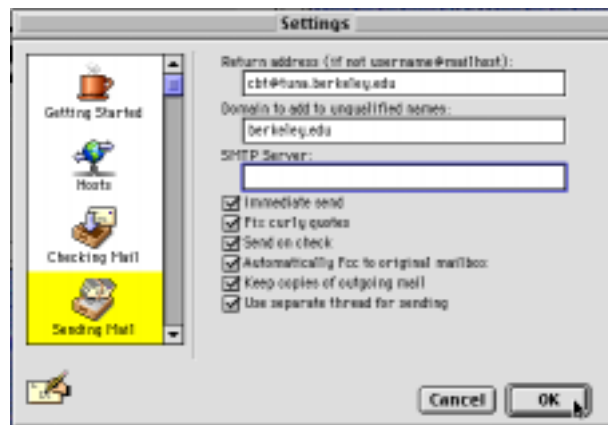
Settings

Getting Started

Hosts

Checking Mail

Sending Mail

Return address (if not username@mailhost):

cbt@tuna.berkeley.edu

Domain to add to unqualified names:

berkeley.edu

SMTP Server:

Immediate send

Fix curly quotes

Send on check

Automatically Fcc to original mailbox

Keep copies of outgoing mail

Use separate thread for sending

Cancel

OK